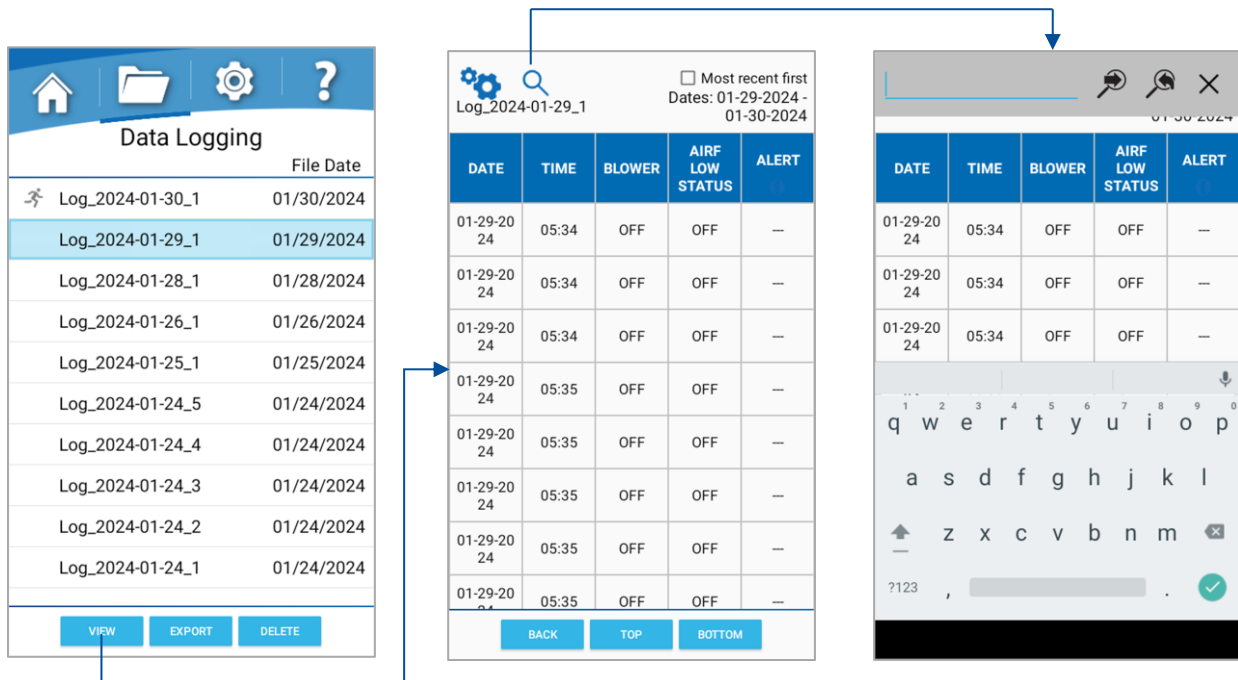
Data Logging

File Date

| | |
|---|---|
| Log_2024-01-30_1 | 01/30/2024 |
| Log_2024-01-29_1 | 01/29/2024 |
| Log_2024-01-28_1 | 01/28/2024 |
| Log_2024-01-26_1 | 01/26/2024 |
| Log_2024-01-25_1 | 01/25/2024 |
| Log_2024-01-24_5 | 01/24/2024 |
| Log_2024-01-24_4 | 01/24/2024 |
| Log_2024-01-24_3 | 01/24/2024 |
| Log_2024-01-24_2 | 01/24/2024 |
| Log_2024-01-24_1 | 01/24/2024 |

VIEW EXPORT DELETE

Log_2024-01-29_1

Most recent first

Dates: 01-29-2024 - 01-30-2024

| DATE | TIME | BLOWER | AIRF LOW STATUS | ALERT |
|---|---|---|---|---|
| 01-29-2024 | 05:34 | OFF | OFF | --- |
| 01-29-2024 | 05:34 | OFF | OFF | --- |
| 01-29-2024 | 05:34 | OFF | OFF | --- |
| 01-29-2024 | 05:35 | OFF | OFF | --- |
| 01-29-2024 | 05:35 | OFF | OFF | --- |
| 01-29-2024 | 05:35 | OFF | OFF | --- |
| 01-29-2024 | 05:35 | OFF | OFF | --- |
| 01-29-20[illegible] | 05:35 | OFF | OFF | --- |

BACK TOP BOTTOM

01-30-2024

| DATE | TIME | BLOWER | AIRF LOW STATUS | ALERT |
|---|---|---|---|---|
| 01-29-2024 | 05:34 | OFF | OFF | --- |
| 01-29-2024 | 05:34 | OFF | OFF | --- |
| 01-29-2024 | 05:34 | OFF | OFF | --- |

1 2 3 4 5 6 7 8 9 0
q w e r t y u i o p
a s d f g h j k l
z x c v b n m
?123 , .